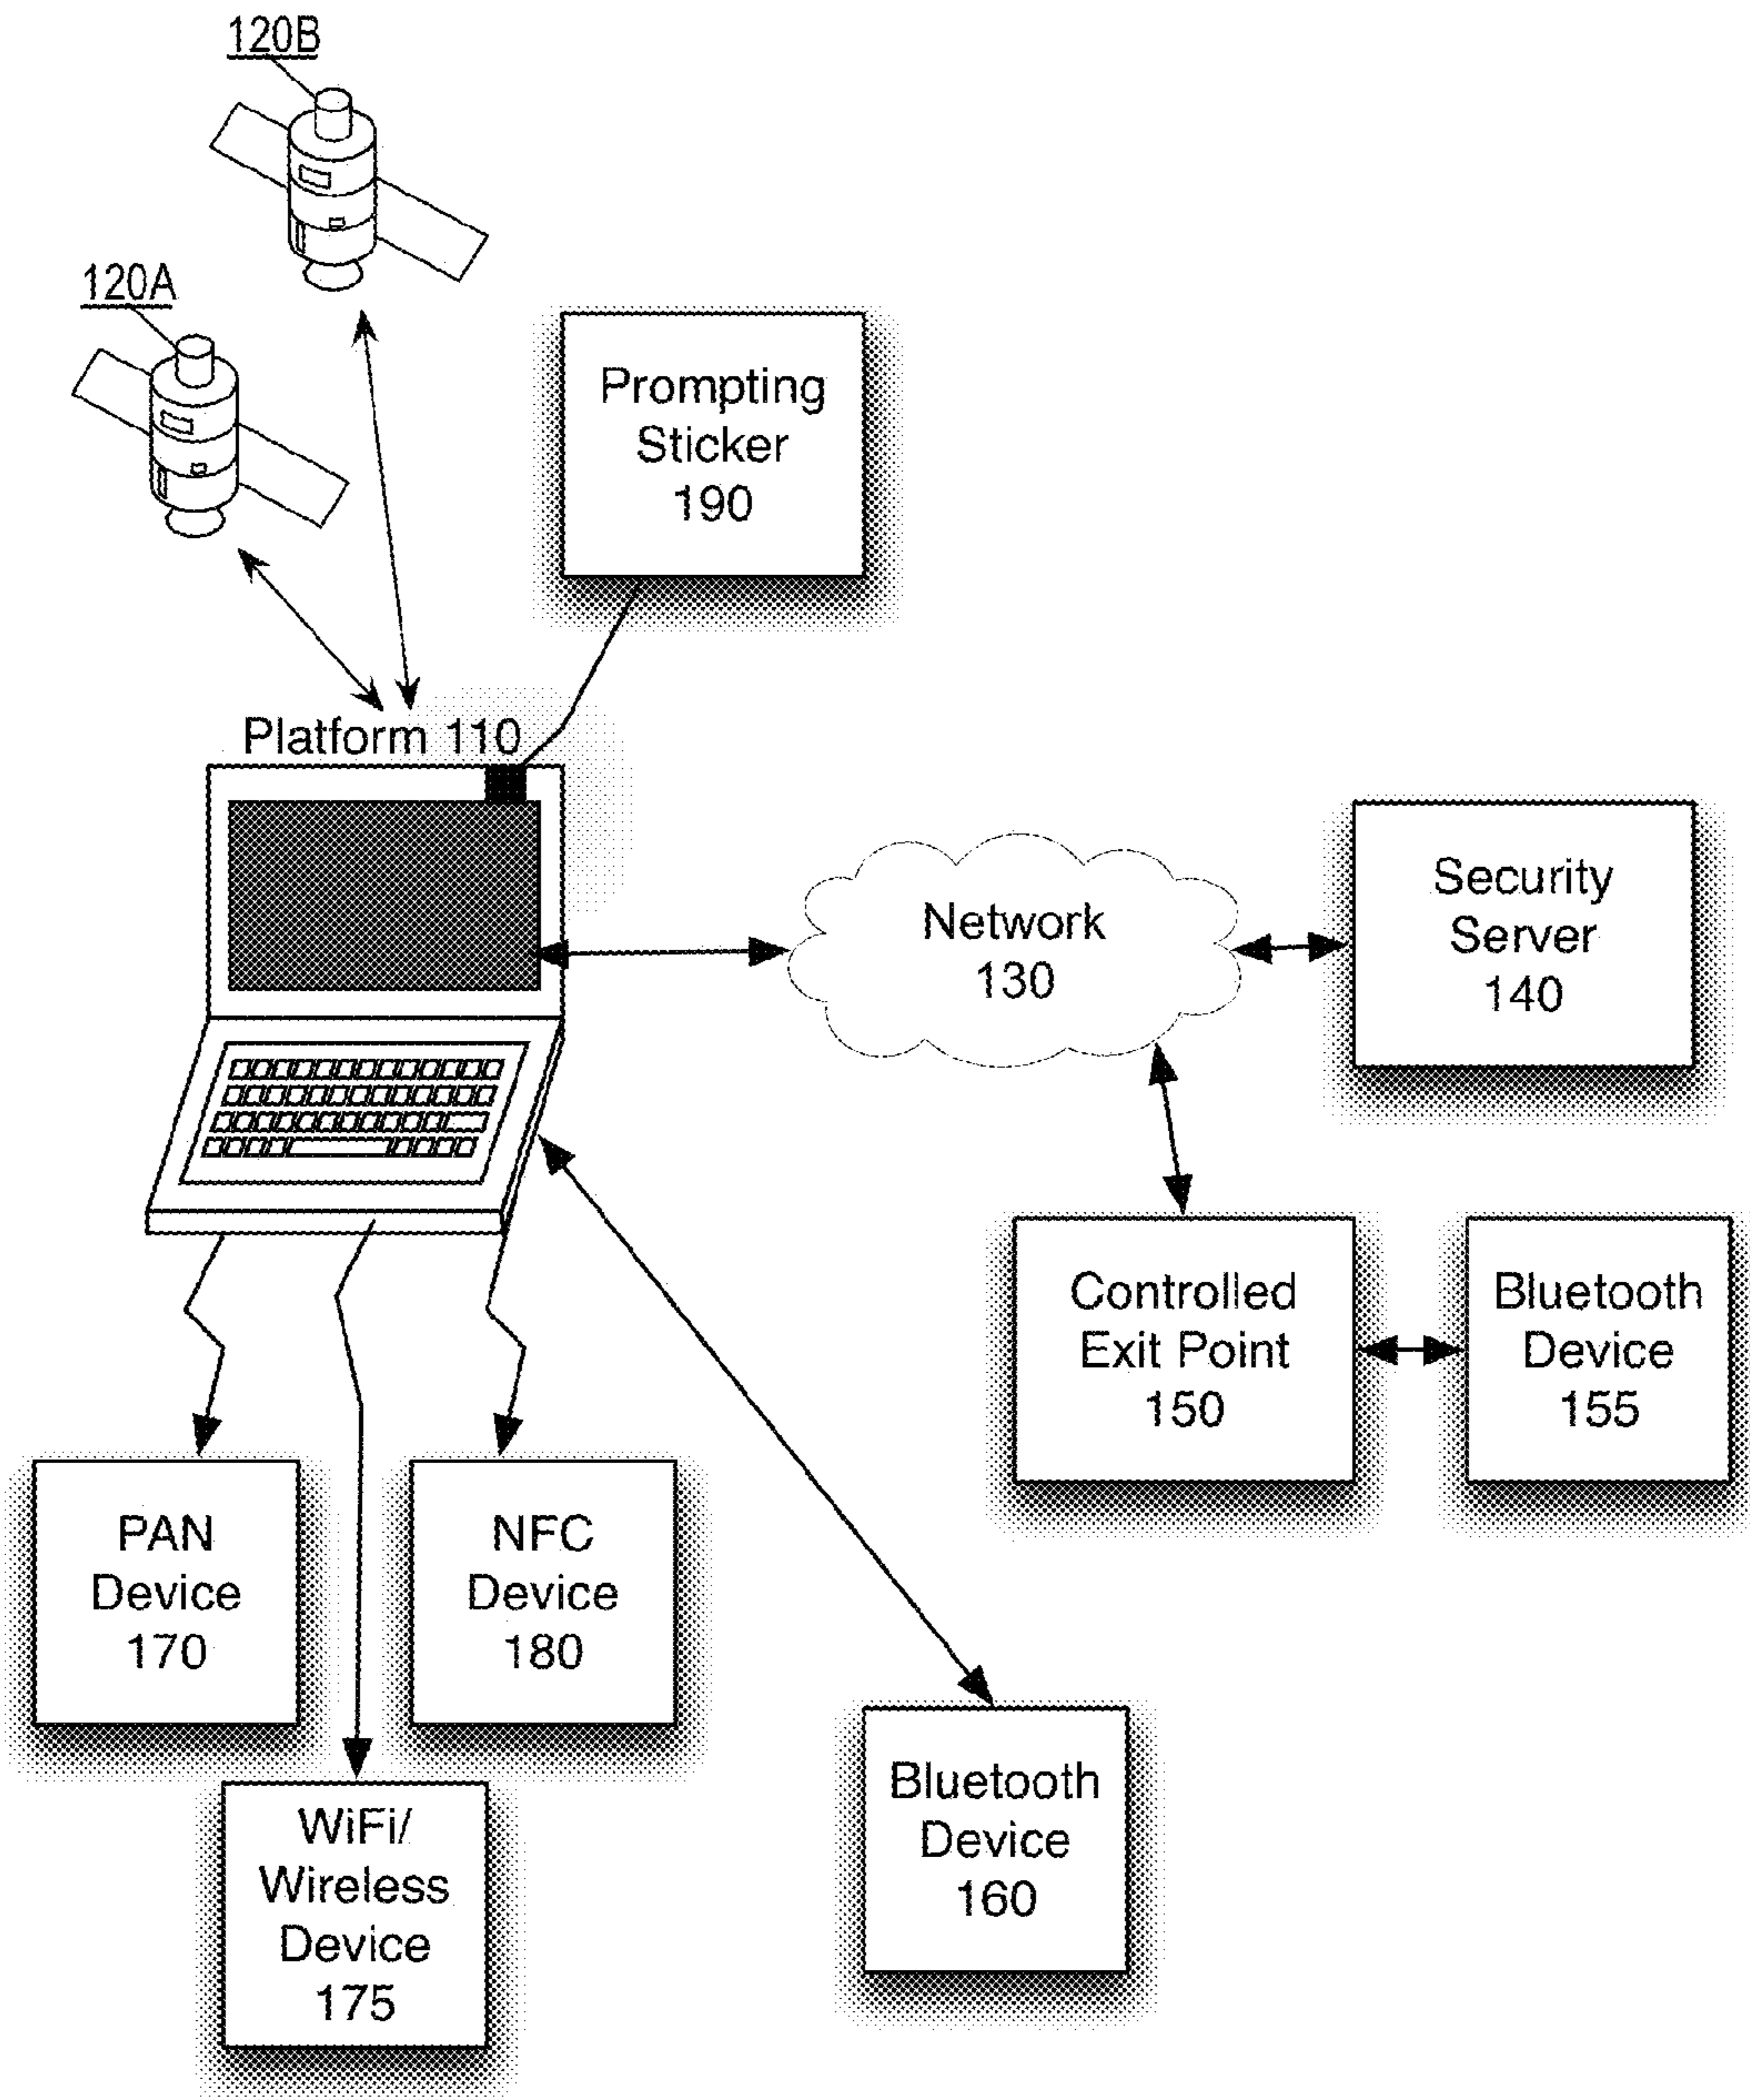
120B

120A

Prompting Sticker 190

Platform 110

Network 130

Security Server 140

Controlled Exit Point 150

Bluetooth Device 155

PAN Device 170

NFC Device 180

WiFi/ Wireless Device 175

Bluetooth Device 160